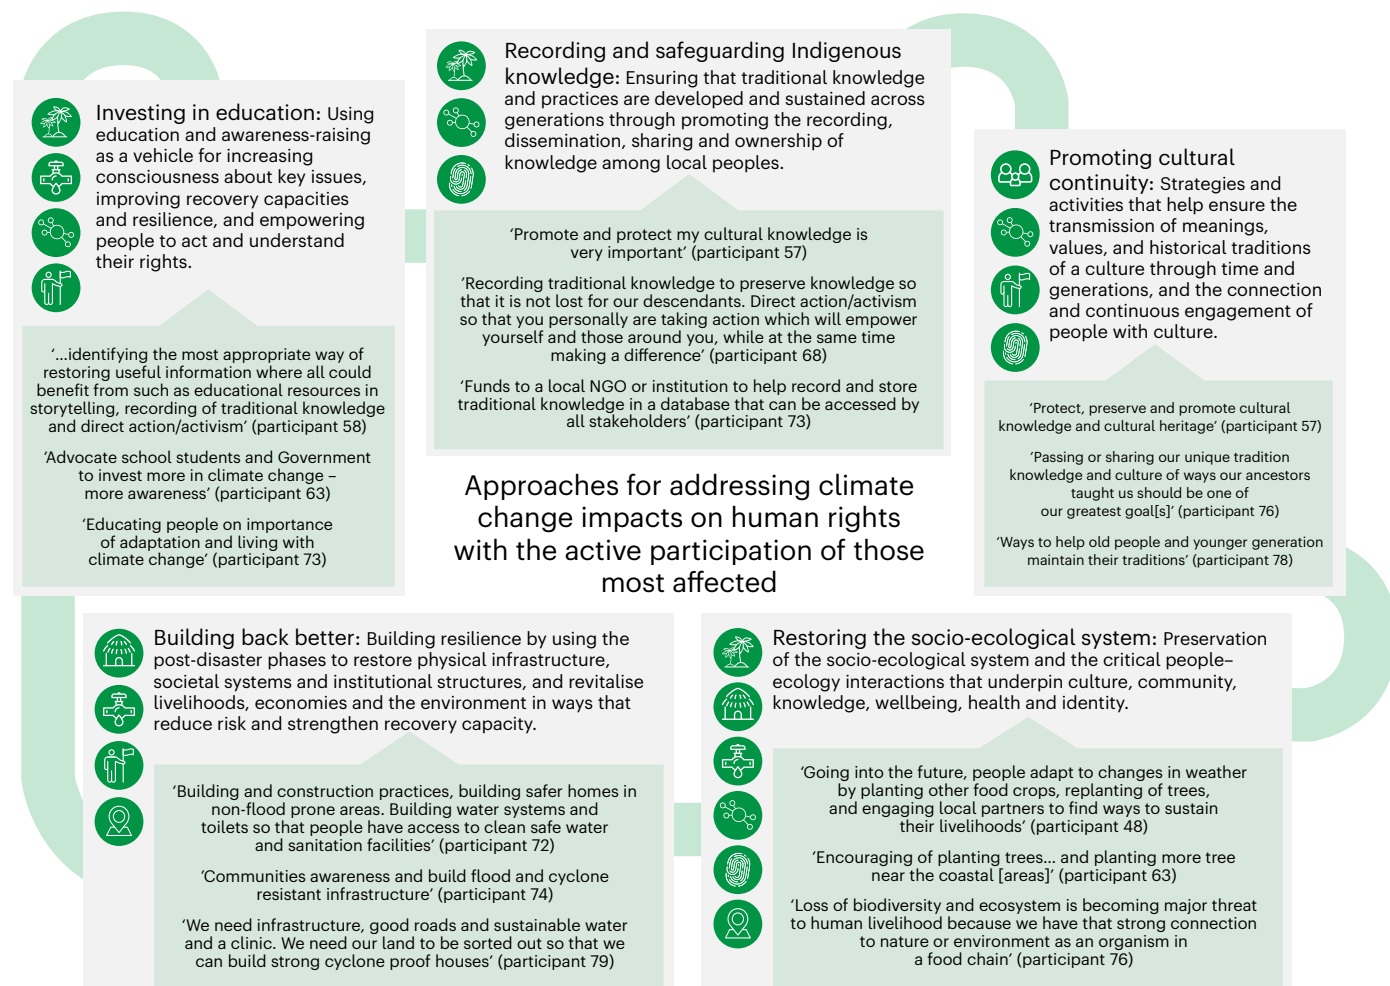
Investing in education: Using education and awareness-raising as a vehicle for increasing consciousness about key issues, improving recovery capacities and resilience, and empowering people to act and understand their rights.

'...identifying the most appropriate way of restoring useful information where all could benefit from such as educational resources in storytelling, recording of traditional knowledge and direct action/activism' (participant 58)

'Advocate school students and Government to invest more in climate change – more awareness' (participant 63)

'Educating people on importance of adaptation and living with climate change' (participant 73)

Recording and safeguarding Indigenous knowledge: Ensuring that traditional knowledge and practices are developed and sustained across generations through promoting the recording, dissemination, sharing and ownership of knowledge among local peoples.

'Promote and protect my cultural knowledge is very important' (participant 57)

'Recording traditional knowledge to preserve knowledge so that it is not lost for our descendants. Direct action/activism so that you personally are taking action which will empower yourself and those around you, while at the same time making a difference' (participant 68)

'Funds to a local NGO or institution to help record and store traditional knowledge in a database that can be accessed by all stakeholders' (participant 73)

Promoting cultural continuity: Strategies and activities that help ensure the transmission of meanings, values, and historical traditions of a culture through time and generations, and the connection and continuous engagement of people with culture.

'Protect, preserve and promote cultural knowledge and cultural heritage' (participant 57)

'Passing or sharing our unique tradition knowledge and culture of ways our ancestors taught us should be one of our greatest goal[s]' (participant 76)

'Ways to help old people and younger generation maintain their traditions' (participant 78)

Approaches for addressing climate change impacts on human rights with the active participation of those most affected

Building back better: Building resilience by using the post-disaster phases to restore physical infrastructure, societal systems and institutional structures, and revitalise livelihoods, economies and the environment in ways that reduce risk and strengthen recovery capacity.

'Building and construction practices, building safer homes in non-flood prone areas. Building water systems and toilets so that people have access to clean safe water and sanitation facilities' (participant 72)

'Communities awareness and build flood and cyclone resistant infrastructure' (participant 74)

'We need infrastructure, good roads and sustainable water and a clinic. We need our land to be sorted out so that we can build strong cyclone proof houses' (participant 79)

Restoring the socio-ecological system: Preservation of the socio-ecological system and the critical people–ecology interactions that underpin culture, community, knowledge, wellbeing, health and identity.

'Going into the future, people adapt to changes in weather by planting other food crops, replanting of trees, and engaging local partners to find ways to sustain their livelihoods' (participant 48)

'Encouraging of planting trees... and planting more tree near the coastal [areas]' (participant 63)

'Loss of biodiversity and ecosystem is becoming major threat to human livelihood because we have that strong connection to nature or environment as an organism in a food chain' (participant 76)